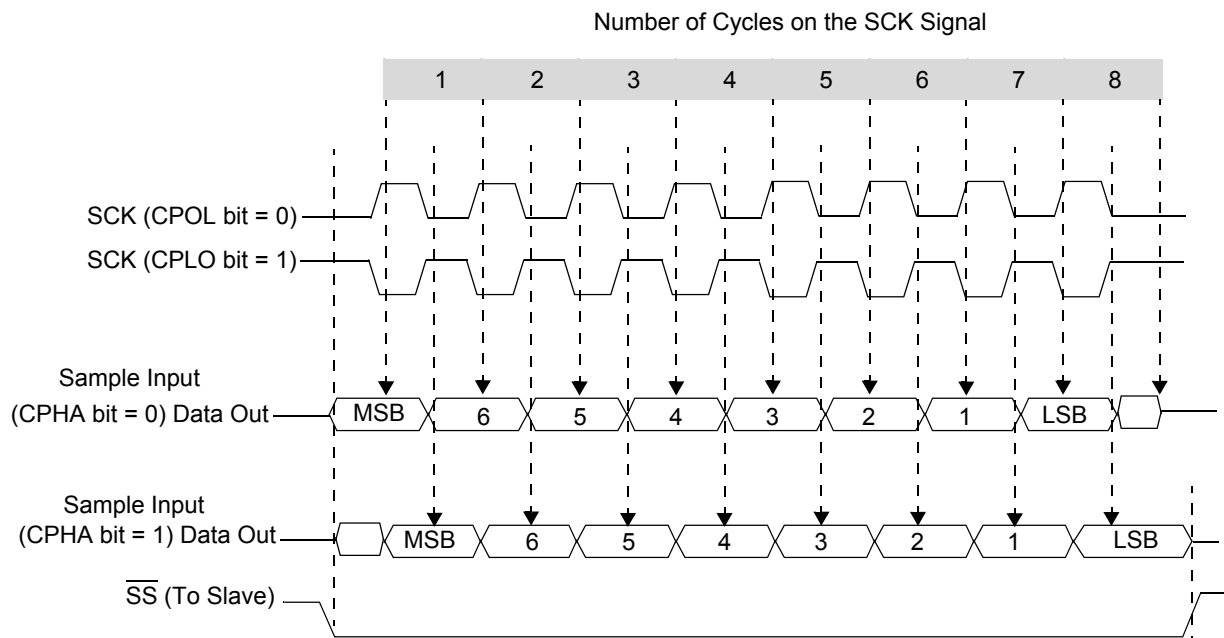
Number of Cycles on the SCK Signal

1 2 3 4 5 6 7 8

SCK (CPOL bit = 0)

SCK (CPLO bit = 1)

Sample Input
(CPHA bit = 0) Data Out

MSB 6 5 4 3 2 1 LSB

Sample Input
(CPHA bit = 1) Data Out

MSB 6 5 4 3 2 1 LSB

$\overline{SS}$ (To Slave)